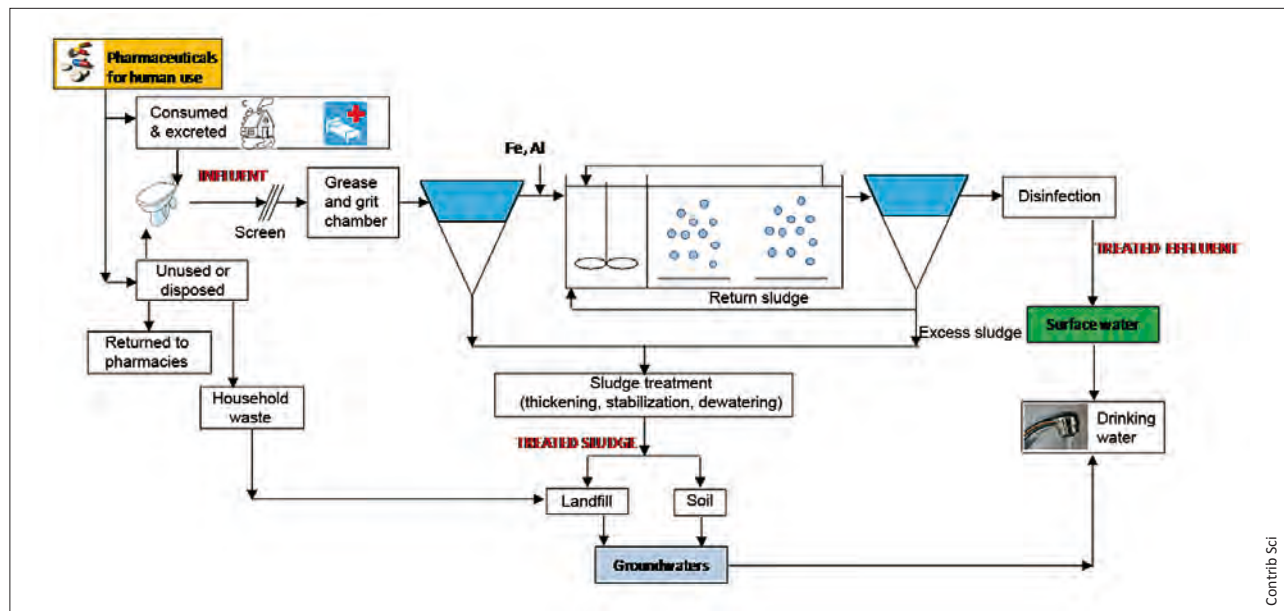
Pharmaceuticals for human use

Consumed & excreted

INFLUENT

Screen

Grease and grit chamber

Fe, Al

Disinfection

TREATED EFFLUENT

Unused or disposed

Return sludge

Returned to pharmacies

Excess sludge

Surface water

Household waste

Sludge treatment (thickening, stabilization, dewatering)

Drinking water

TREATED SLUDGE

Landfill

Soil

Groundwaters

Contrib Sci